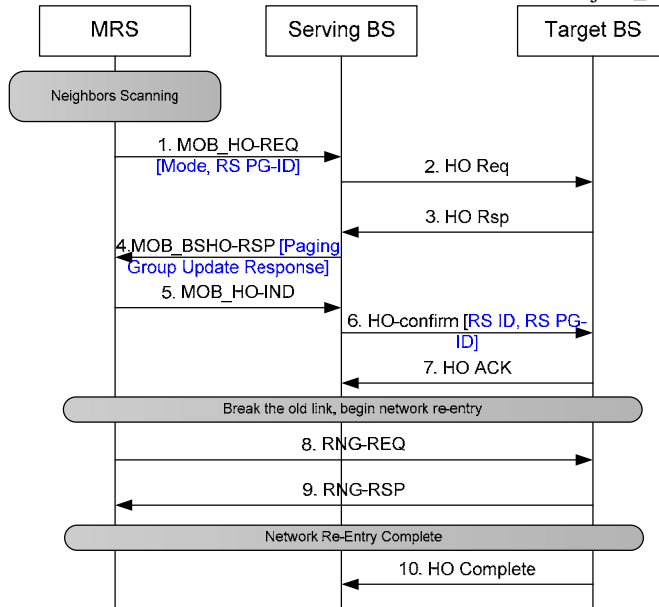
MRS

Serving BS

Target BS

Neighbors Scanning

1. MOB_HO-REQ [Mode, RS PG-ID]

2. HO Req

3. HO Rsp

4.MOB_BSHO-RSP [Paging Group Update Response]

5. MOB_HO-IND

6. HO-confirm [RS ID, RS PG-ID]

7. HO ACK

Break the old link, begin network re-entry

8. RNG-REQ

9. RNG-RSP

Network Re-Entry Complete

10. HO Complete